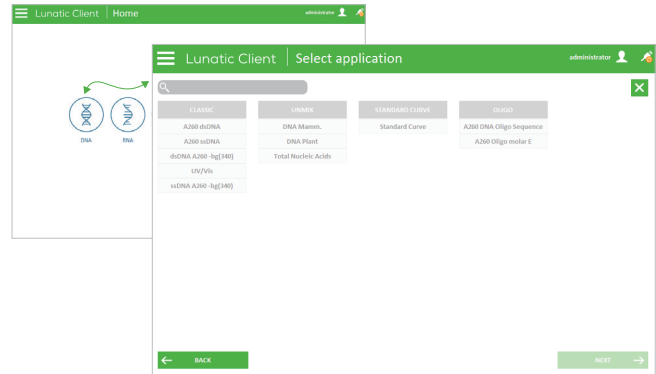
Lunatic Client | Home

administrator

DNA

RNA

Lunatic Client | Select application

administrator

| CLASSIC | UNMIX | STANDARD CURVE | OLIGO |
|---|---|---|---|
| A260 dsDNA | DNA Mamm. | Standard Curve | A260 DNA Oligo Sequence |
| A260 ssDNA | DNA Plant | | A260 Oligo molar E |
| dsDNA A260 -bg(340) | Total Nucleic Acids | | |
| UV/Vis | | | |
| ssDNA A260 -bg(340) | | | |

BACK

NEXT